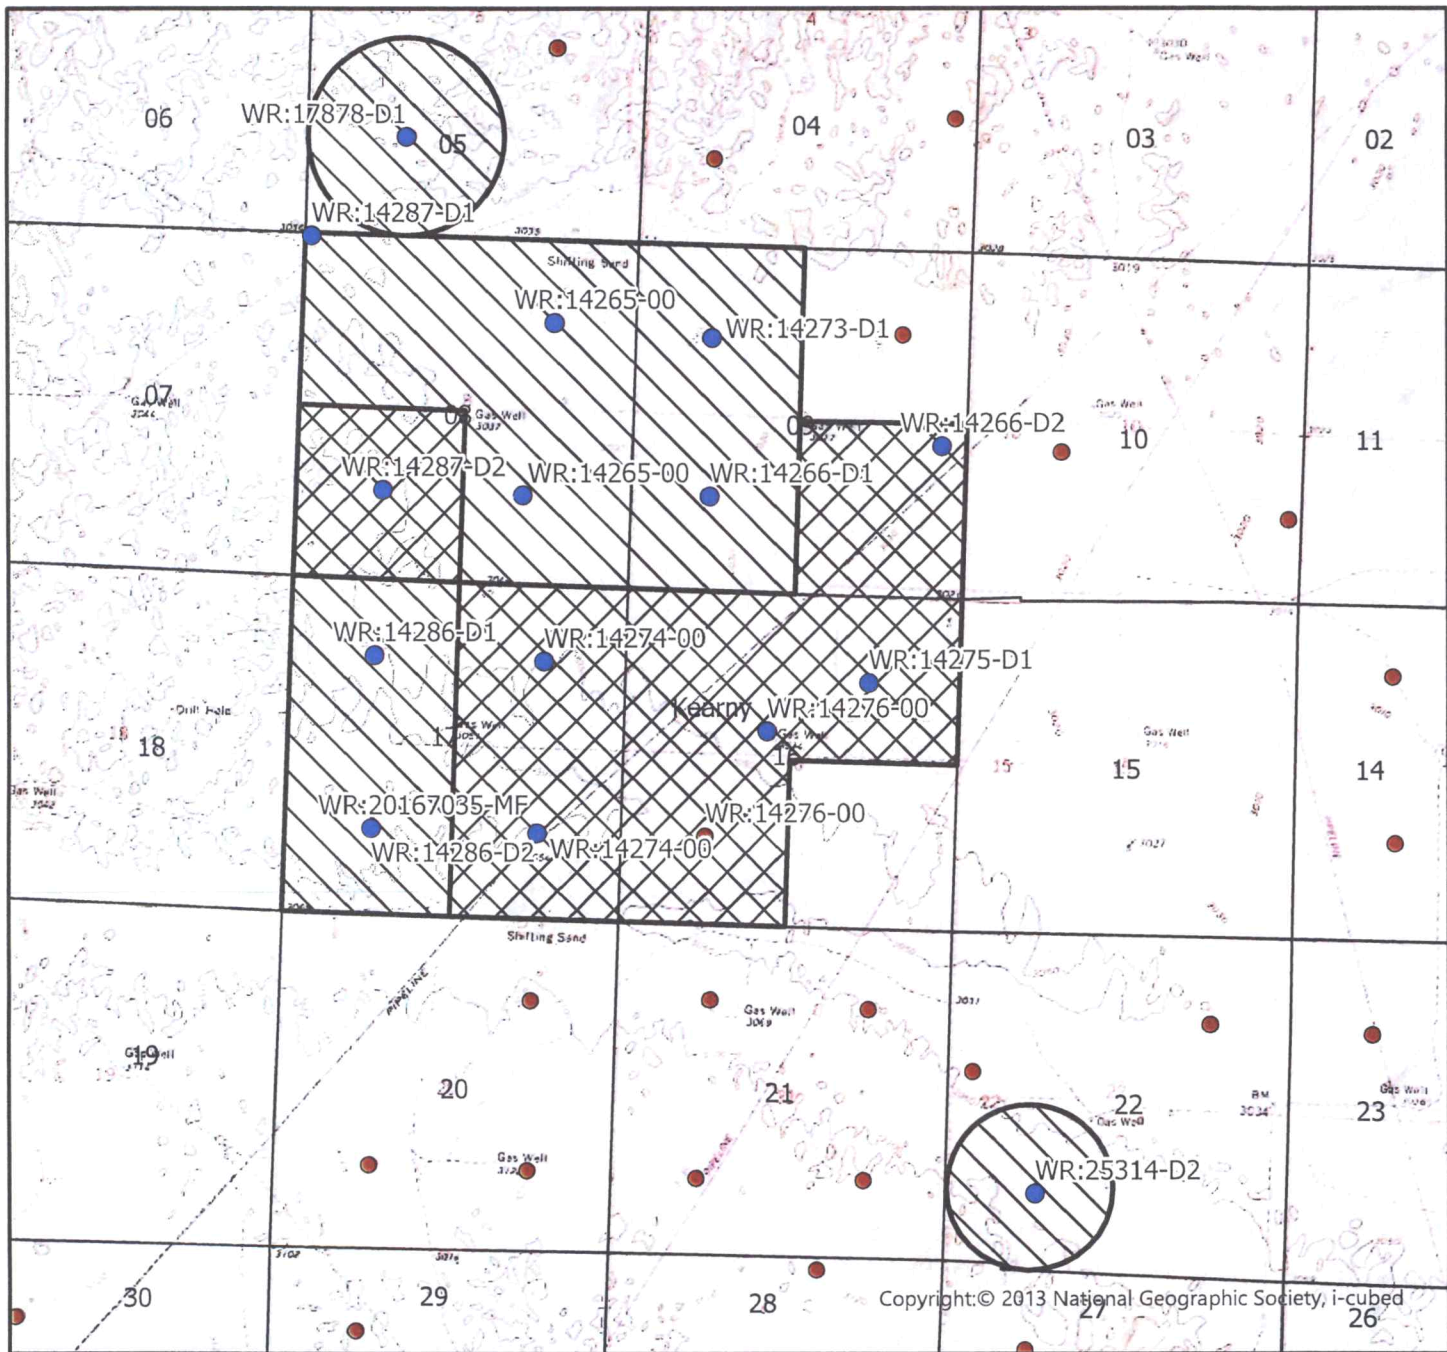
06
WR:17878-D1
05
04
03
02
WR:14287-D1
Shifting Sand
WR:14265-00
WR:14273-D1
07
Gas Well
08 Gas Well
WR:14266-D2
10
11
WR:14287-D2
WR:14265-00
WR:14266-D1
WR:14286-D1
WR:14274-00
WR:14275-D1
Drill Hole
Kearny
WR:14276-00
18
15
14
WR:20167035-MF
WR:14276-00
WR:14286-D2
WR:14274-00
Shifting Sand
PIPELINE
Gas Well
19
20
21
22
23
Gas Well
WR:25314-D2
30
29
28
27
26
Copyright:© 2013 National Geographic Society, i-cubed